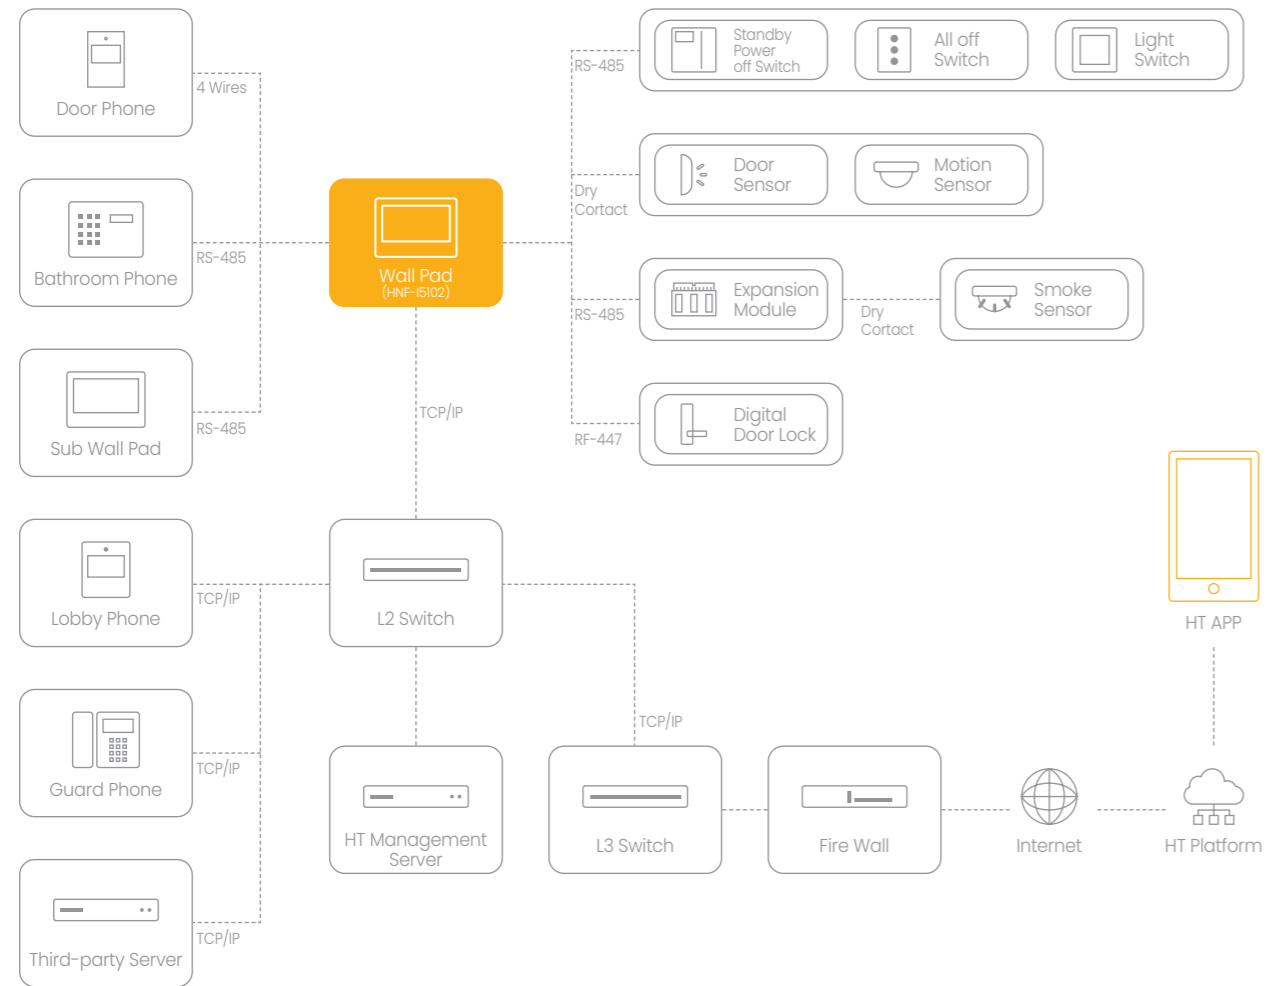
Door Phone

4 Wires

Bathroom Phone

RS-485

Sub Wall Pad

RS-485

Wall Pad
(HNF-I5102)

RS-485

Standby Power off Switch

All off Switch

Light Switch

Dry Cortact

Door Sensor

Motion Sensor

RS-485

Expansion Module

Dry Contact

Smoke Sensor

RF-447

Digital Door Lock

TCP/IP

Lobby Phone

TCP/IP

L2 Switch

Guard Phone

TCP/IP

HT APP

TCP/IP

Third-party Server

TCP/IP

HT Management Server

L3 Switch

Fire Wall

Internet

HT Platform